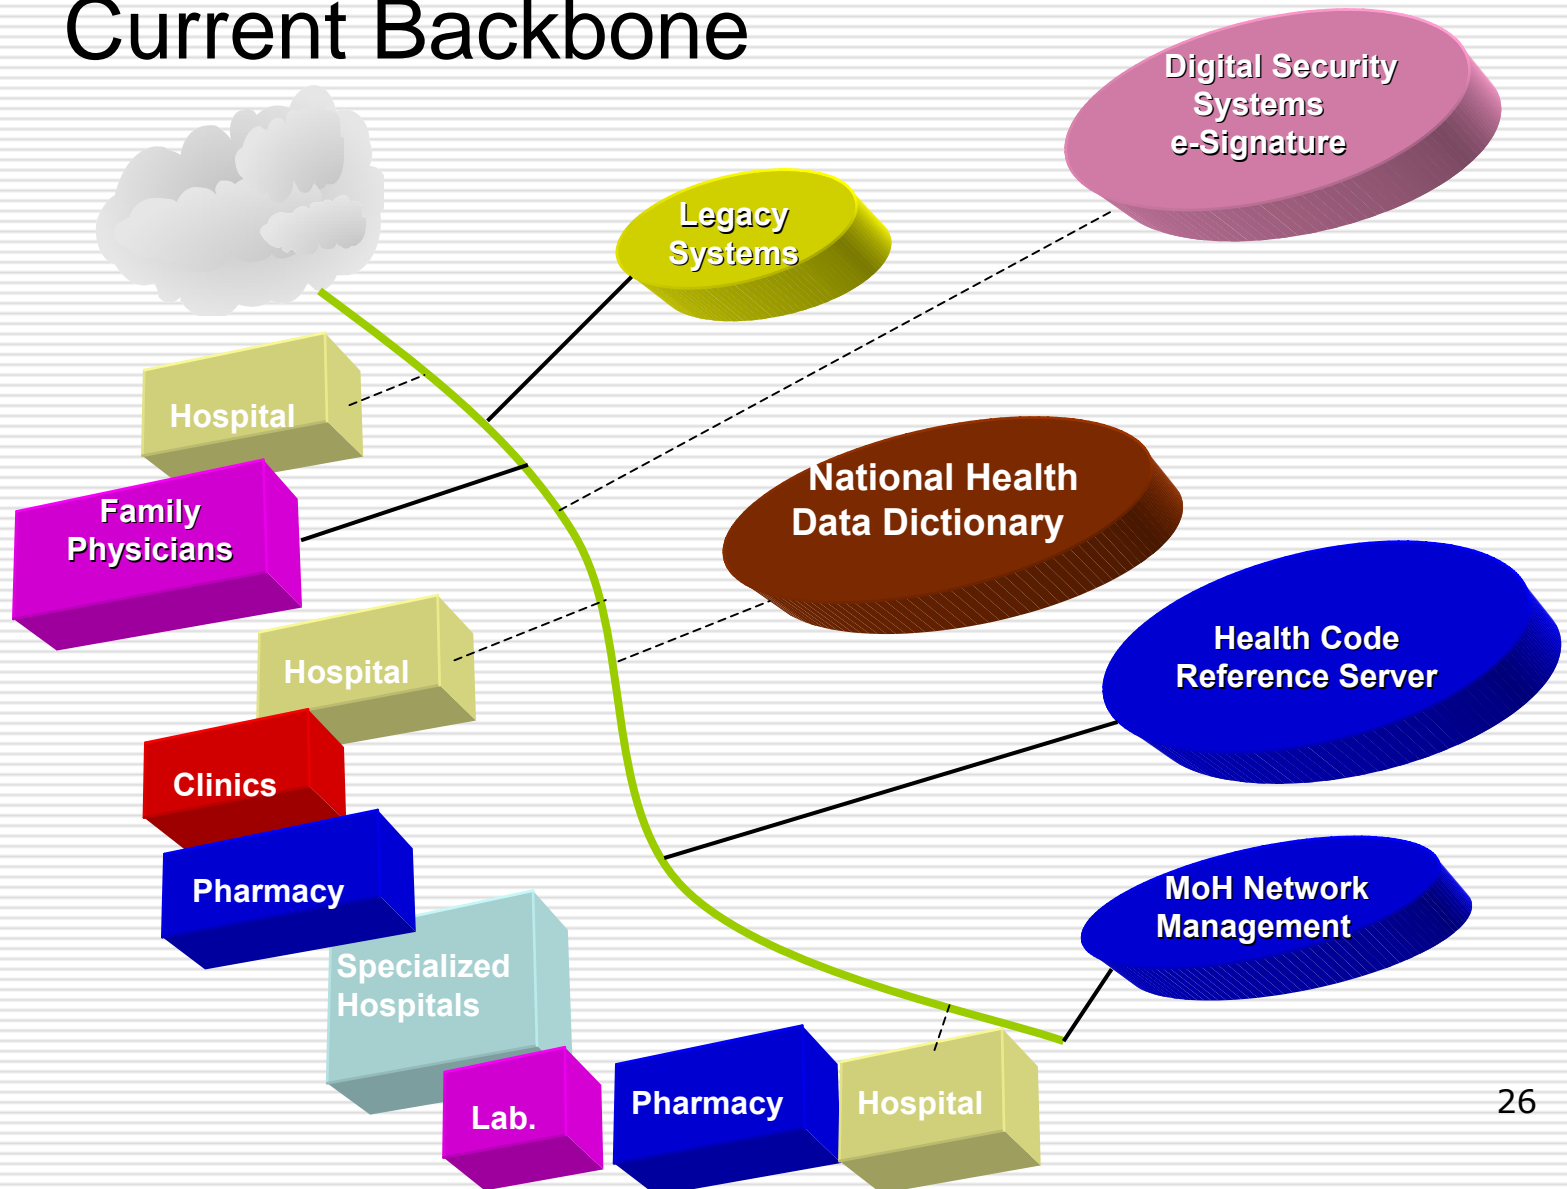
Current Backbone

Digital Security Systems e-Signature

Legacy Systems

Hospital

Family Physicians

National Health Data Dictionary

Hospital

Health Code Reference Server

Clinics

Pharmacy

MoH Network Management

Specialized Hospitals

Lab.

Pharmacy

Hospital

26